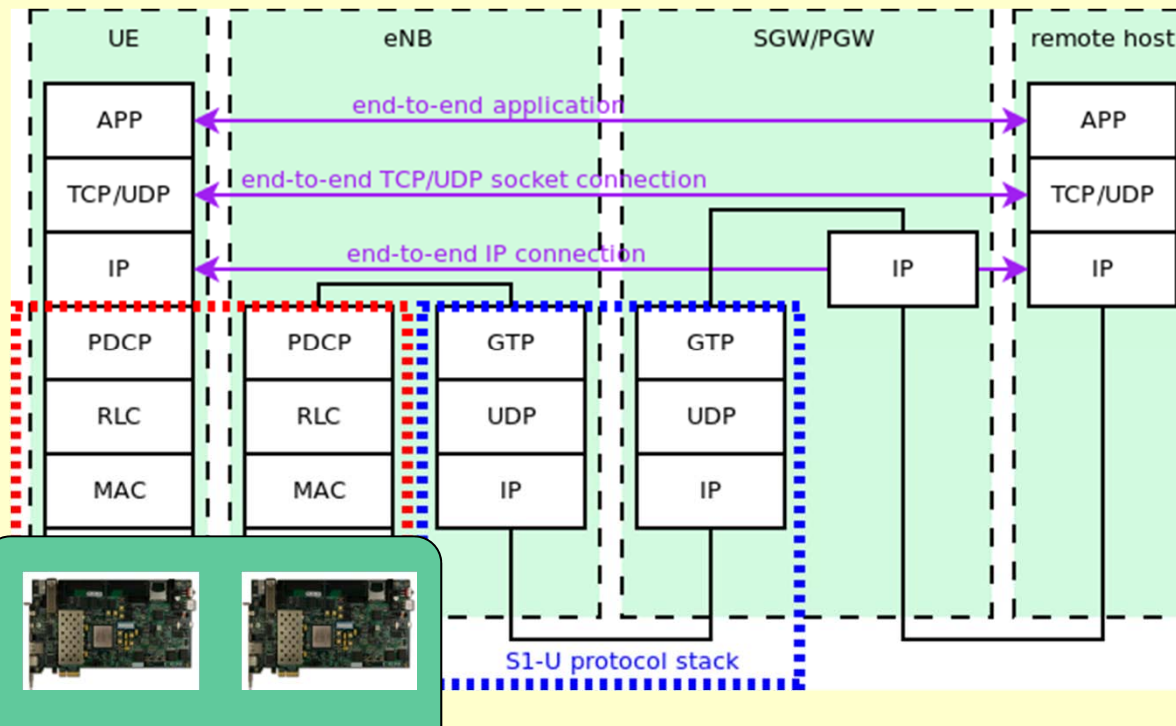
UE

eNB

SGW/PGW

remote host

APP

end-to-end application

APP

TCP/UDP

end-to-end TCP/UDP socket connection

TCP/UDP

IP

end-to-end IP connection

IP

IP

PDCP

PDCP

GTP

GTP

RLC

RLC

UDP

UDP

MAC

MAC

IP

IP

S1-U protocol stack